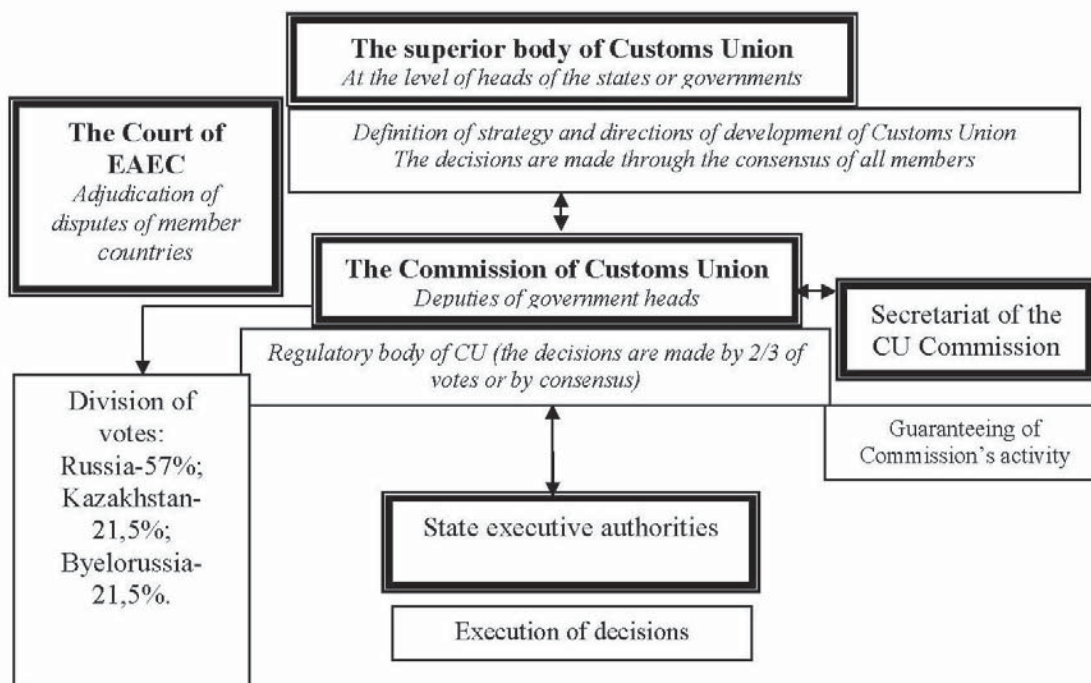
The superior body of Customs Union
At the level of heads of the states or governments

Definition of strategy and directions of development of Customs Union
The decisions are made through the consensus of all members

The Court of EAEC
Adjudication of disputes of member countries

The Commission of Customs Union
Deputies of government heads

Secretariat of the CU Commission

Regulatory body of CU (the decisions are made by 2/3 of votes or by consensus)

Division of votes: Russia-57%; Kazakhstan-21,5%; Byelorussia-21,5%.

Guaranteeing of Commission's activity

State executive authorities

Execution of decisions